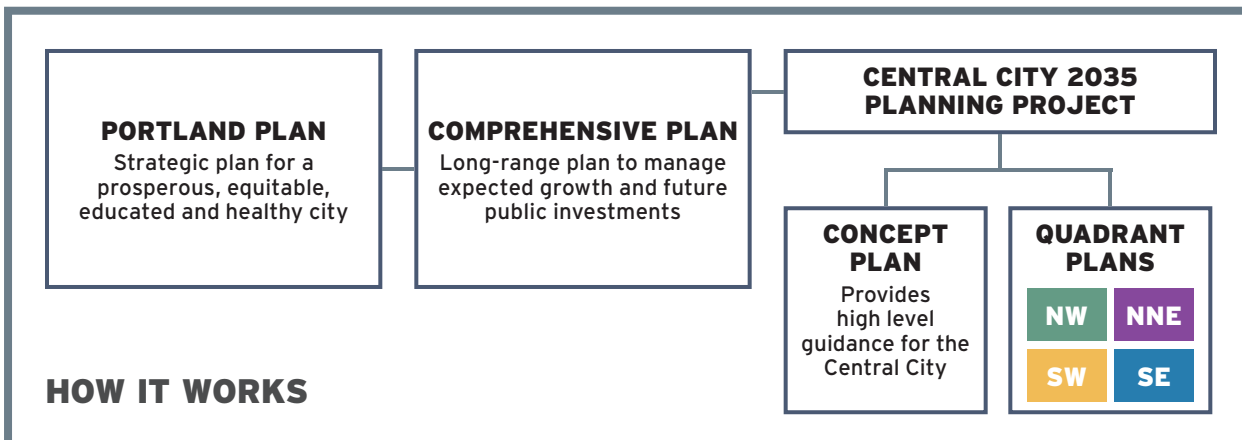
PORTLAND PLAN
Strategic plan for a prosperous, equitable, educated and healthy city

COMPREHENSIVE PLAN
Long-range plan to manage expected growth and future public investments

CENTRAL CITY 2035 PLANNING PROJECT

CONCEPT PLAN
Provides high level guidance for the Central City

QUADRANT PLANS
NW
NNE
SW
SE

HOW IT WORKS